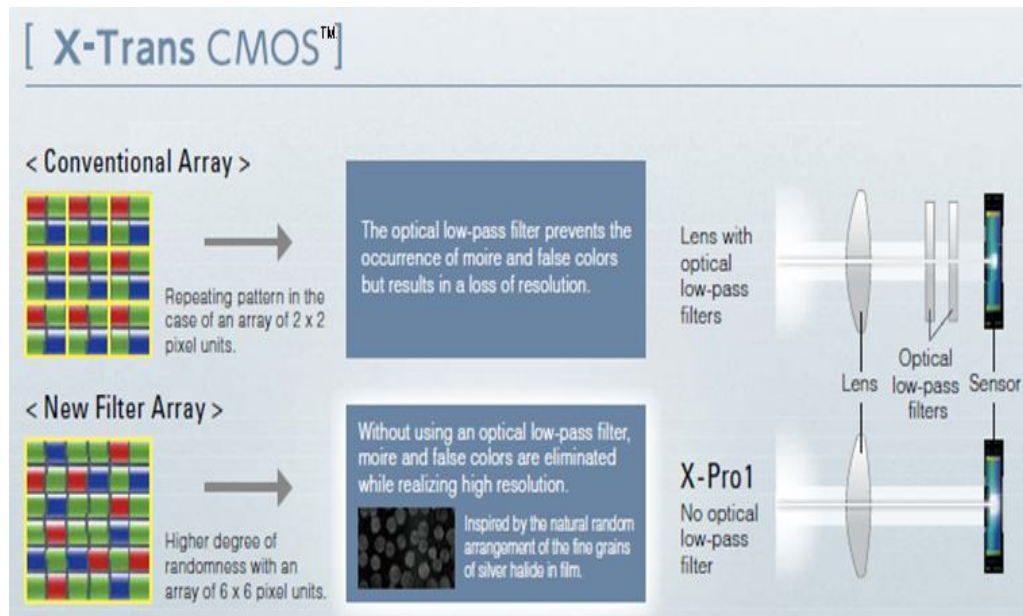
[ X-Trans CMOS™ ]

< Conventional Array >

Repeating pattern in the case of an array of 2 x 2 pixel units.

The optical low-pass filter prevents the occurrence of moire and false colors but results in a loss of resolution.

Lens with optical low-pass filters

Lens

Optical low-pass filters

Sensor

< New Filter Array >

Higher degree of randomness with an array of 6 x 6 pixel units.

Without using an optical low-pass filter, moire and false colors are eliminated while realizing high resolution.

Inspired by the natural random arrangement of the fine grains of silver halide in film.

X-Pro1

No optical low-pass filter